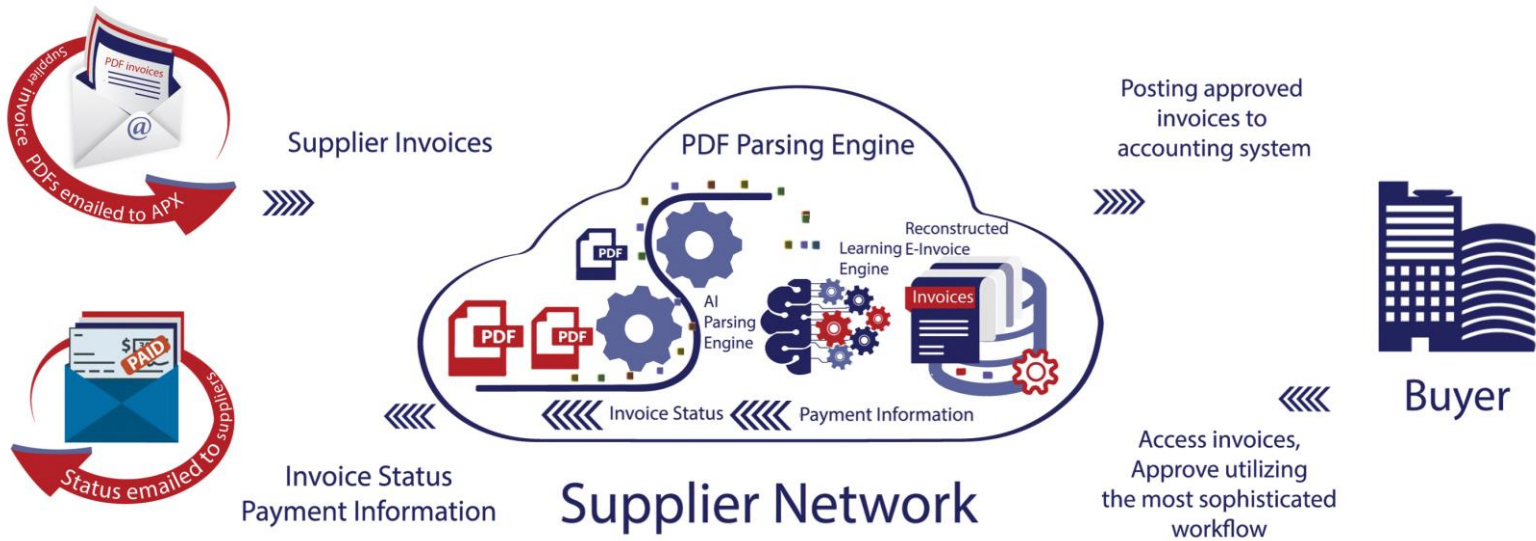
Supplier invoice PDFs emailed to APX

PDF invoices

@

Supplier Invoices

PDF Parsing Engine

PDF

PDF

PDF

AI Parsing Engine

Learning Engine

Reconstructed E-Invoice

Invoices

Posting approved invoices to accounting system

Buyer

$

PAID

Status emailed to suppliers

Invoice Status

Payment Information

Invoice Status
Payment Information

Supplier Network

Access invoices, Approve utilizing the most sophisticated workflow